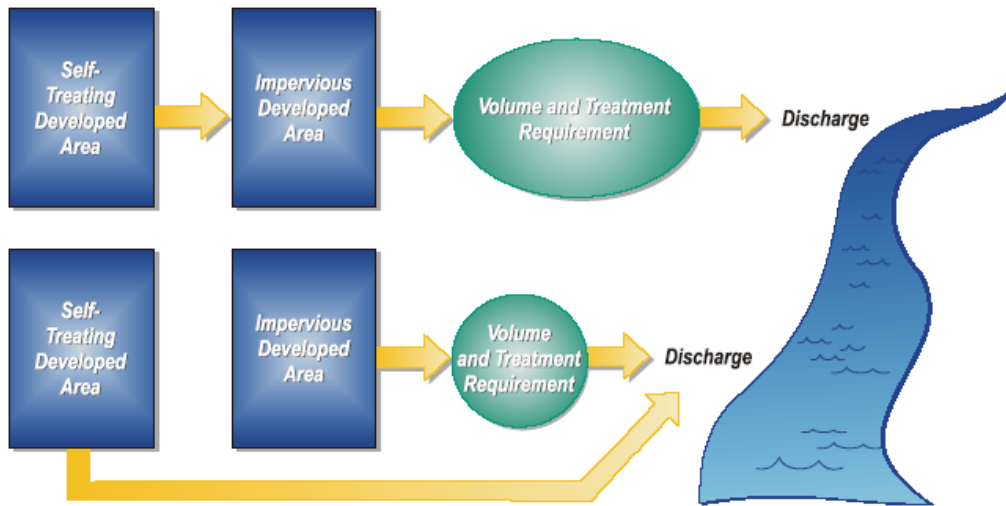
Self-Treating Developed Area

Impervious Developed Area

Volume and Treatment Requirement

Discharge

Self-Treating Developed Area

Impervious Developed Area

Volume and Treatment Requirement

Discharge